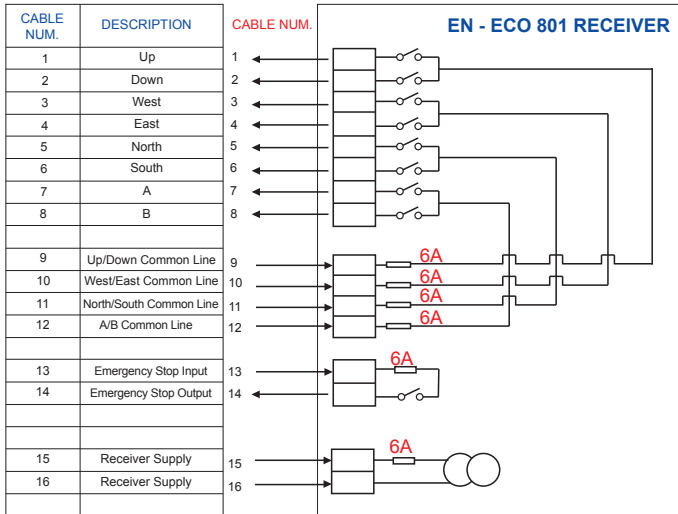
| CABLE NUM. | DESCRIPTION |
|---|---|
| 1 | Up |
| 2 | Down |
| 3 | West |
| 4 | East |
| 5 | North |
| 6 | South |
| 7 | A |
| 8 | B |
| | |
| 9 | Up/Down Common Line |
| 10 | West/East Common Line |
| 11 | North/South Common Line |
| 12 | A/B Common Line |
| | |
| 13 | Emergency Stop Input |
| 14 | Emergency Stop Output |
| | |
| | |
| 15 | Receiver Supply |
| 16 | Receiver Supply |

CABLE NUM.

EN - ECO 801 RECEIVER

1
2
3
4
5
6
7
8
9
10
11
12
13
14
15
16

6A
6A
6A
6A
6A
6A